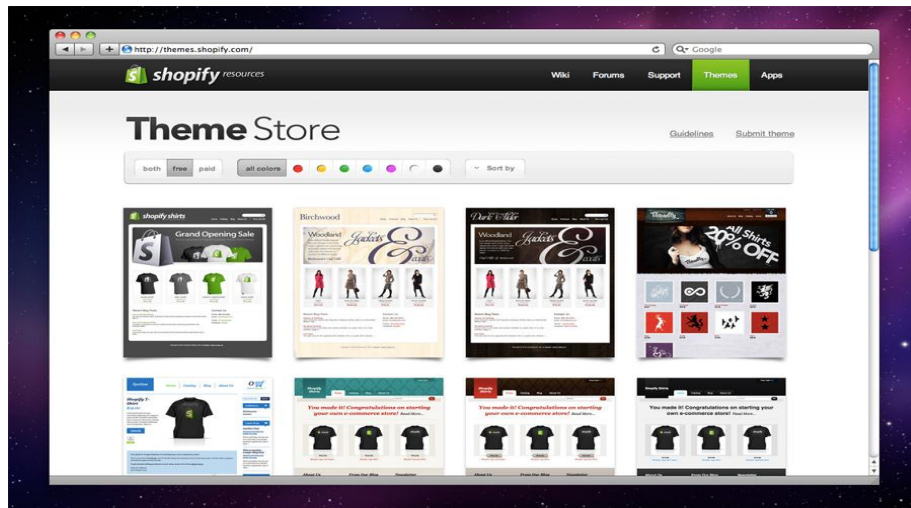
http://themes.shopify.com/

Google

shopify resources

Wiki Forums Support Themes Apps

Theme Store

Guidelines Submit theme

both free paid

all colors

Sort by

shopify shirts

Grand Opening Sale

Birchwood

Woodland

Woodland

All Shirts 20% OFF

You made it! Congratulations on starting your own e-commerce store! Read More...

You made it! Congratulations on starting your own e-commerce store! Read More...

You made it! Congratulations on starting your own e-commerce store! Read More...